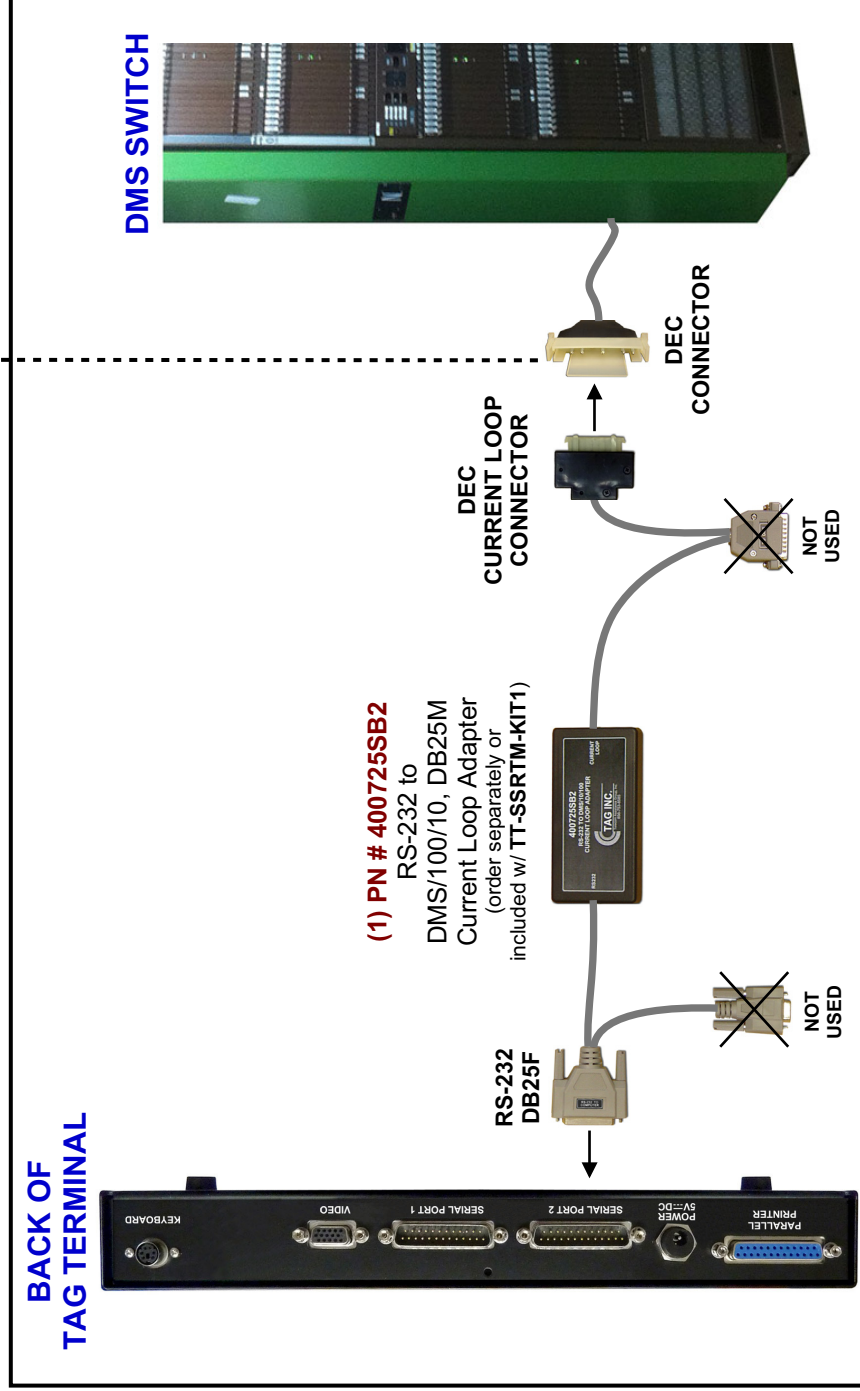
BACK OF
TAG TERMINAL

KEYBOARD
VIDEO
SERIAL PORT 1
SERIAL PORT 2
POWER
5V DC
PARALLEL
PRINTER

RS-232
DB25F

NOT
USED

(1) PN # 400725SB2
RS-232 to
DMS/100/10, DB25M
Current Loop Adapter
(order separately or
included w/ TT-SSRTM-KIT1)

400725SB2
RS-232 TO DMS10/100
CURRENT LOOP ADAPTER
TAG INC.
RS232
CURRENT
LOOP

NOT
USED

DEC
CURRENT LOOP
CONNECTOR

DEC
CONNECTOR

DMS SWITCH